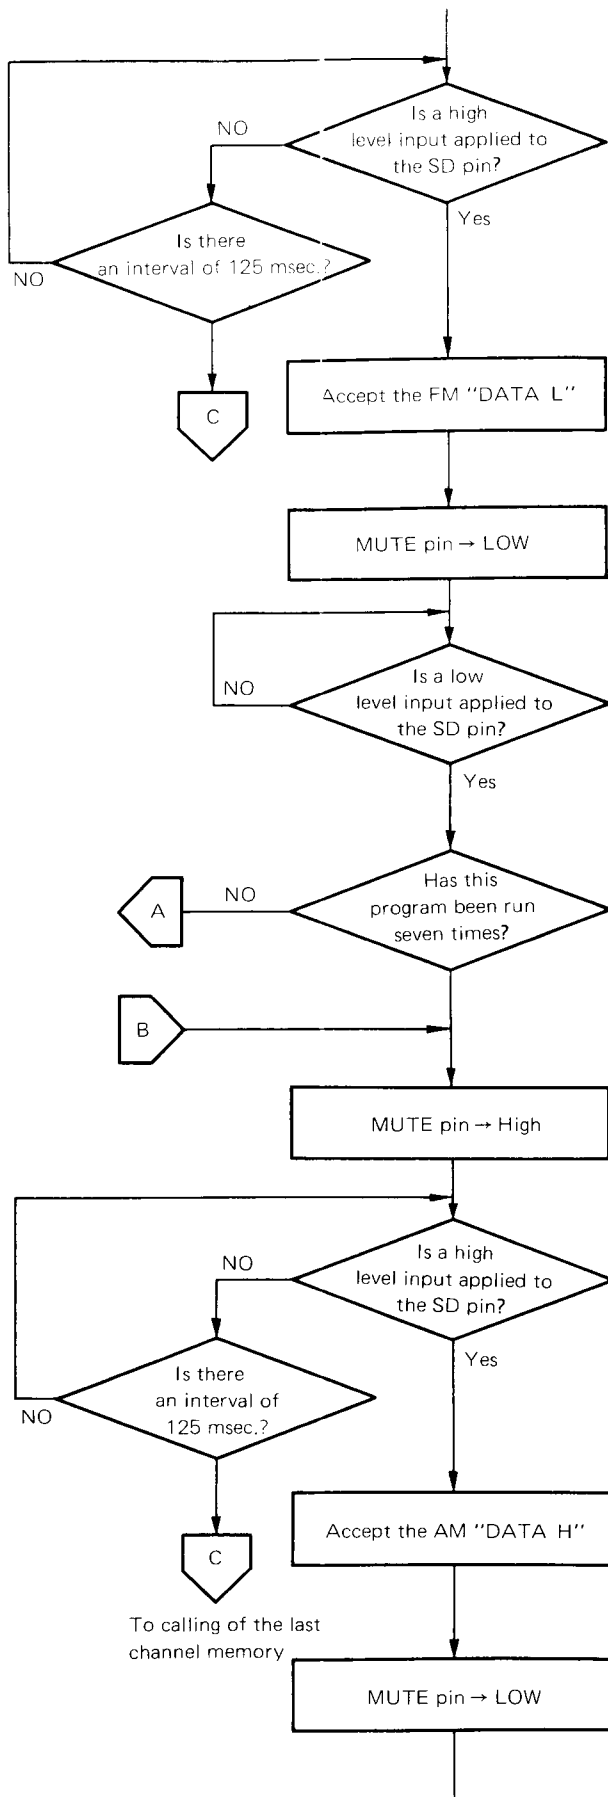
Is a high level input applied to the SD pin?

NO

Is there an interval of 125 msec.?

NO

Yes

C

Accept the FM "DATA L"

MUTE pin → LOW

NO

Is a low level input applied to the SD pin?

Yes

A

NO

Has this program been run seven times?

B

MUTE pin → High

NO

Is a high level input applied to the SD pin?

Is there an interval of 125 msec.?

NO

Yes

C

Accept the AM "DATA H"

To calling of the last channel memory

MUTE pin → LOW